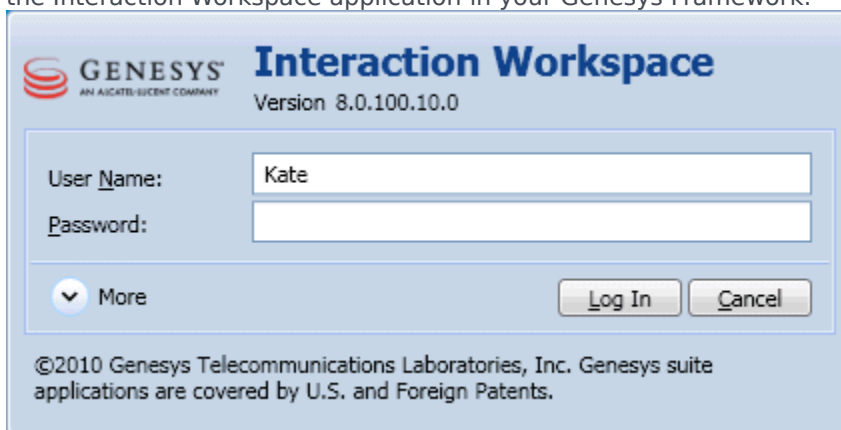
the Interaction Workspace application in your Genesys Framework.

GENESYS
AN ALCATEL-LUCENT COMPANY

Interaction Workspace
Version 8.0.100.10.0

User Name: Kate
Password:

More

Log In Cancel

©2010 Genesys Telecommunications Laboratories, Inc. Genesys suite applications are covered by U.S. and Foreign Patents.